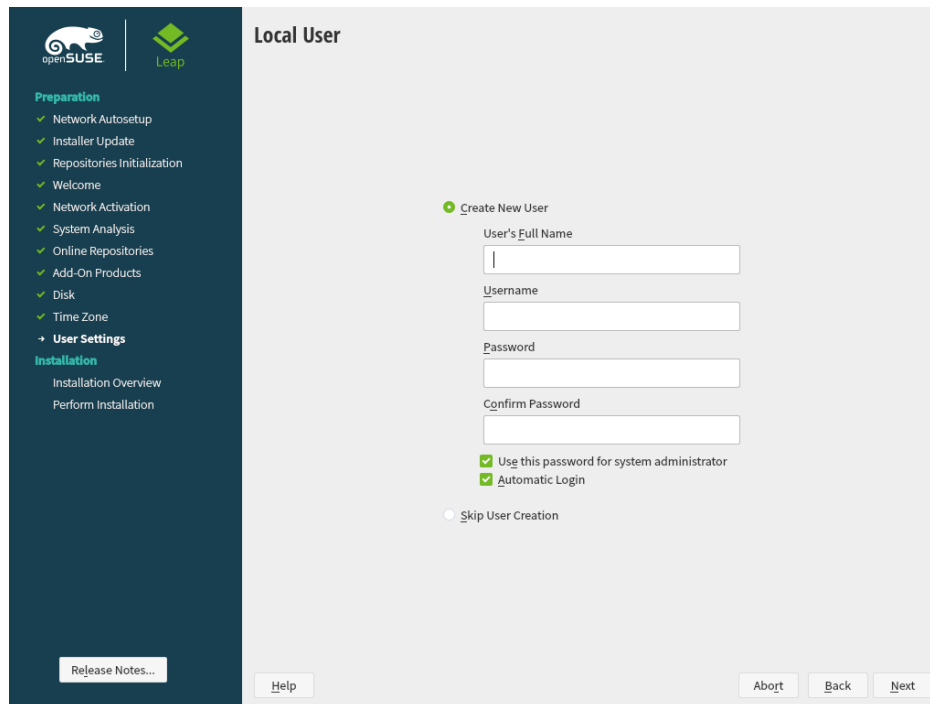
openSUSE

Leap

Preparation
✓ Network Autosetup
✓ Installer Update
✓ Repositories Initialization
✓ Welcome
✓ Network Activation
✓ System Analysis
✓ Online Repositories
✓ Add-On Products
✓ Disk
✓ Time Zone
→ User Settings
Installation
Installation Overview
Perform Installation

Release Notes...

Local User

Create New User

User's Full Name

Username

Password

Confirm Password

Use this password for system administrator

Automatic Login

Skip User Creation

Help

Abort

Back

Next